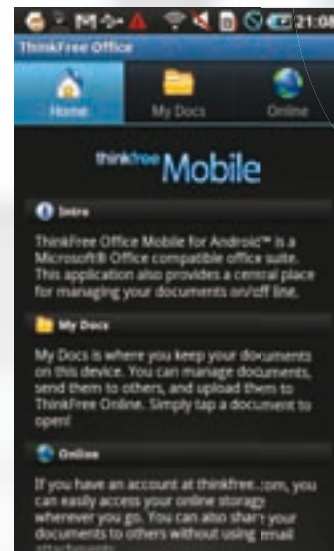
21:08

ThinkFree Office

Home

My Docs

Online

thinkfree Mobile

Intro

ThinkFree Office Mobile for Android™ is a Microsoft® Office compatible office suite. This application also provides a central place for managing your documents on/off line.

My Docs

My Docs is where you keep your documents on this device. You can manage documents, send them to others, and upload them to ThinkFree Online. Simply tap a document to open!

Online

If you have an account at thinkfree.com, you can easily access your online storage wherever you go. You can also share your documents to others without using email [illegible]